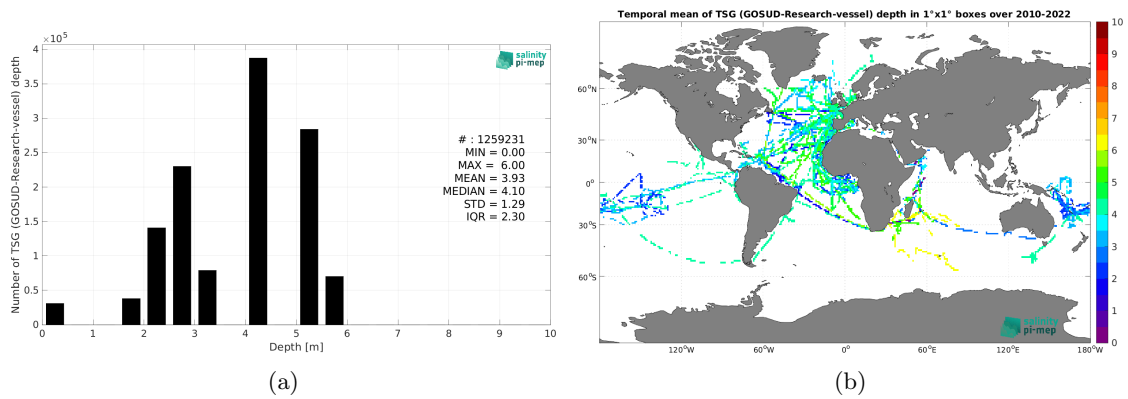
$\times10^5$

4

3.5

3

2.5

2

1.5

1

0.5

0

Number of TSG (GOSUD-Research-vessel) depth

salinity pi-mep

# : 1259231
MIN = 0.00
MAX = 6.00
MEAN = 3.93
MEDIAN = 4.10
STD = 1.29
IQR = 2.30

0 1 2 3 4 5 6 7 8 9 10

Depth [m]

(a)

Temporal mean of TSG (GOSUD-Research-vessel) depth in 1°x1° boxes over 2010-2022

60°N

30°N

0°

30°S

60°S

120°W 60°W 0° 60°E 120°E 180°W

10 9 8 7 6 5 4 3 2 1 0

salinity pi-mep

(b)